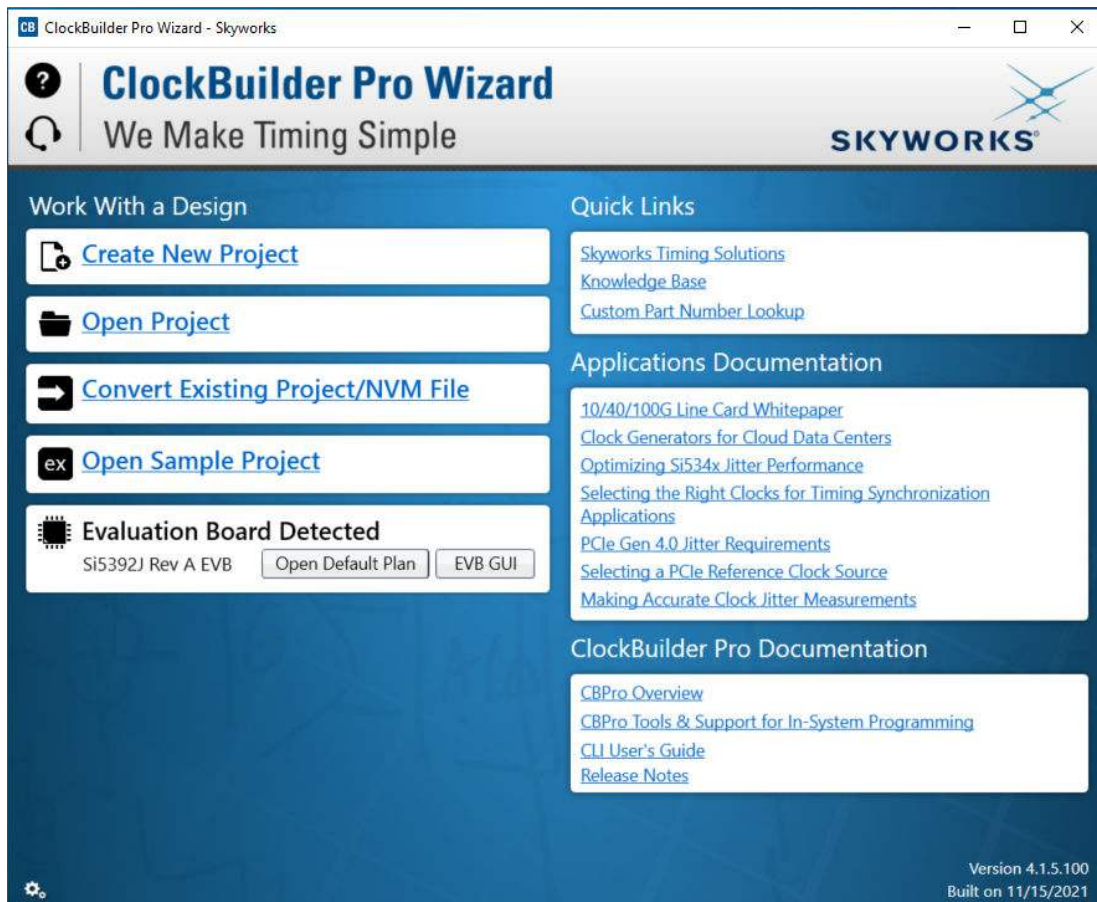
CB ClockBuilder Pro Wizard - Skyworks

ClockBuilder Pro Wizard
We Make Timing Simple

SKYWORKS

Work With a Design

Create New Project

Open Project

Convert Existing Project/NVM File

ex Open Sample Project

Evaluation Board Detected
Si5392J Rev A EVB Open Default Plan EVB GUI

Quick Links

Skyworks Timing Solutions
Knowledge Base
Custom Part Number Lookup

Applications Documentation

10/40/100G Line Card Whitepaper
Clock Generators for Cloud Data Centers
Optimizing Si534x Jitter Performance
Selecting the Right Clocks for Timing Synchronization Applications
PCIe Gen 4.0 Jitter Requirements
Selecting a PCIe Reference Clock Source
Making Accurate Clock Jitter Measurements

ClockBuilder Pro Documentation

CBPro Overview
CBPro Tools & Support for In-System Programming
CLI User's Guide
Release Notes

Version 4.1.5.100
Built on 11/15/2021